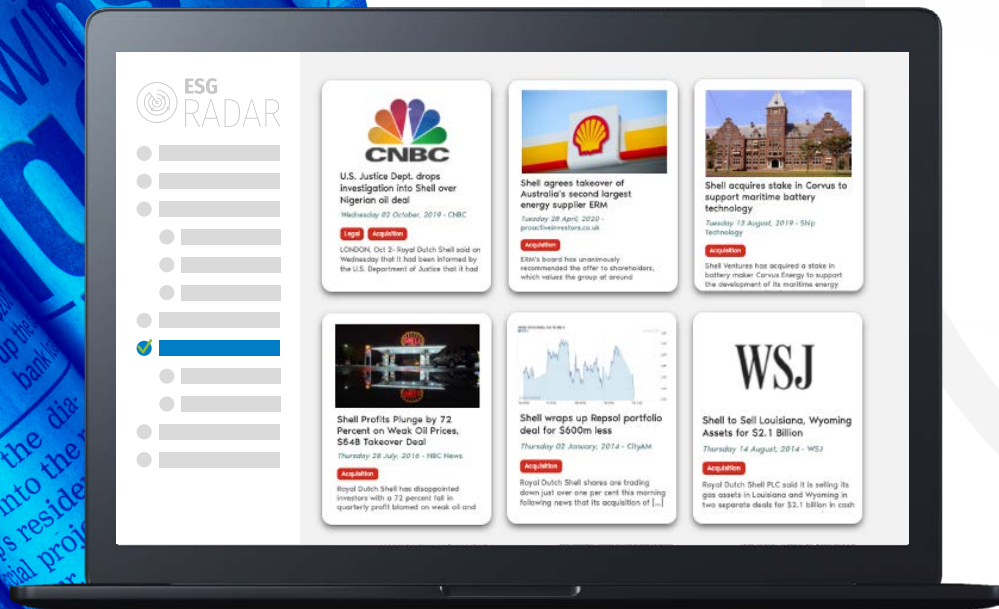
ESG RADAR

CNBC

U.S. Justice Dept. drops investigation into Shell over Nigerian oil deal

Wednesday 02 October, 2019 - CNBC

Legal Acquisition

LONDON, Oct 2- Royal Dutch Shell said on Wednesday that it had been informed by the U.S. Department of Justice that it had

Shell agrees takeover of Australia's second largest energy supplier ERM

Tuesday 28 April, 2020 - proactiveinvestors.co.uk

Acquisition

ERM's board has unanimously recommended the offer to shareholders, which values the group at around

Shell acquires stake in Corvus to support maritime battery technology

Tuesday 13 August, 2019 - Ship Technology

Acquisition

Shell Ventures has acquired a stake in battery maker Corvus Energy to support the development of its maritime energy

Shell Profits Plunge by 72 Percent on Weak Oil Prices, $64B Takeover Deal

Thursday 28 July, 2016 - NBC News

Acquisition

Royal Dutch Shell has disappointed investors with a 72 percent fall in quarterly profit blamed on weak oil and

Shell wraps up Repsol portfolio deal for $600m less

Thursday 02 January, 2014 - CityAM

Acquisition

Royal Dutch Shell shares are trading down just over one per cent this morning following news that its acquisition of [...]

WSJ

Shell to Sell Louisiana, Wyoming Assets for $2.1 Billion

Thursday 14 August, 2014 - WSJ

Acquisition

Royal Dutch Shell PLC said it is selling its gas assets in Louisiana and Wyoming in two separate deals for $2.1 billion in cash